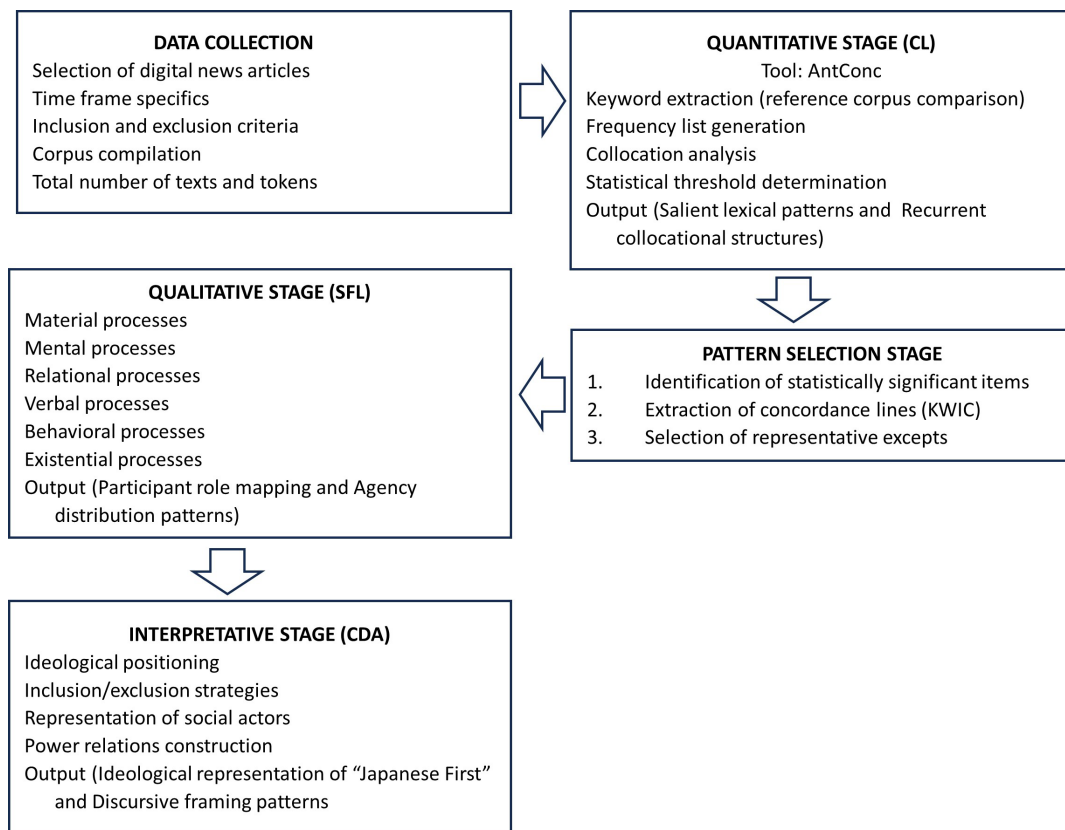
DATA COLLECTION
Selection of digital news articles
Time frame specifics
Inclusion and exclusion criteria
Corpus compilation
Total number of texts and tokens

QUANTITATIVE STAGE (CL)
Tool: AntConc
Keyword extraction (reference corpus comparison)
Frequency list generation
Collocation analysis
Statistical threshold determination
Output (Salient lexical patterns and Recurrent collocational structures)

PATTERN SELECTION STAGE
1. Identification of statistically significant items
2. Extraction of concordance lines (KWIC)
3. Selection of representative excepts

QUALITATIVE STAGE (SFL)
Material processes
Mental processes
Relational processes
Verbal processes
Behavioral processes
Existential processes
Output (Participant role mapping and Agency distribution patterns)

INTERPRETATIVE STAGE (CDA)
Ideological positioning
Inclusion/exclusion strategies
Representation of social actors
Power relations construction
Output (Ideological representation of "Japanese First" and Discursive framing patterns